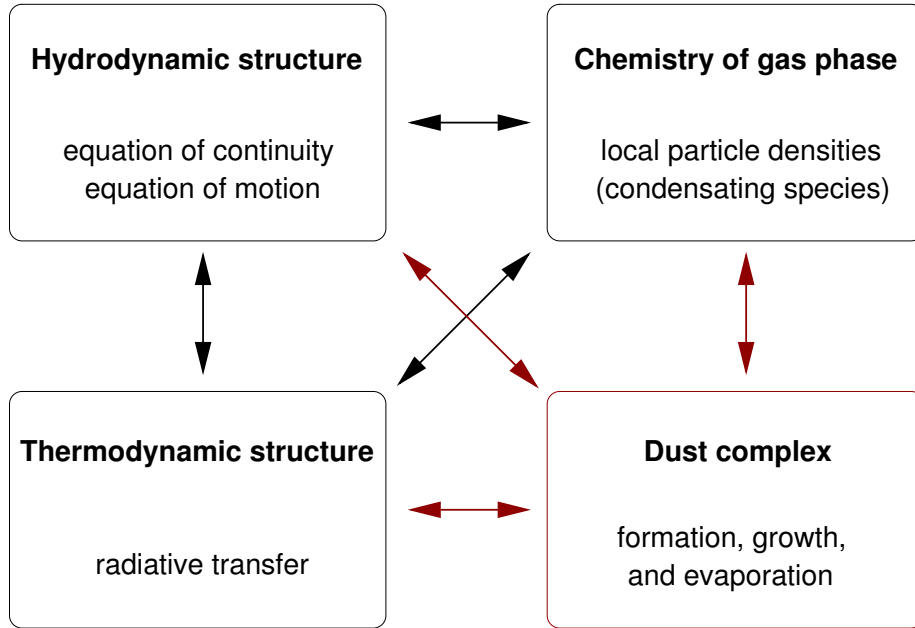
Hydrodynamic structure

equation of continuity
equation of motion

Chemistry of gas phase

local particle densities
(condensating species)

Thermodynamic structure

radiative transfer

Dust complex

formation, growth,
and evaporation